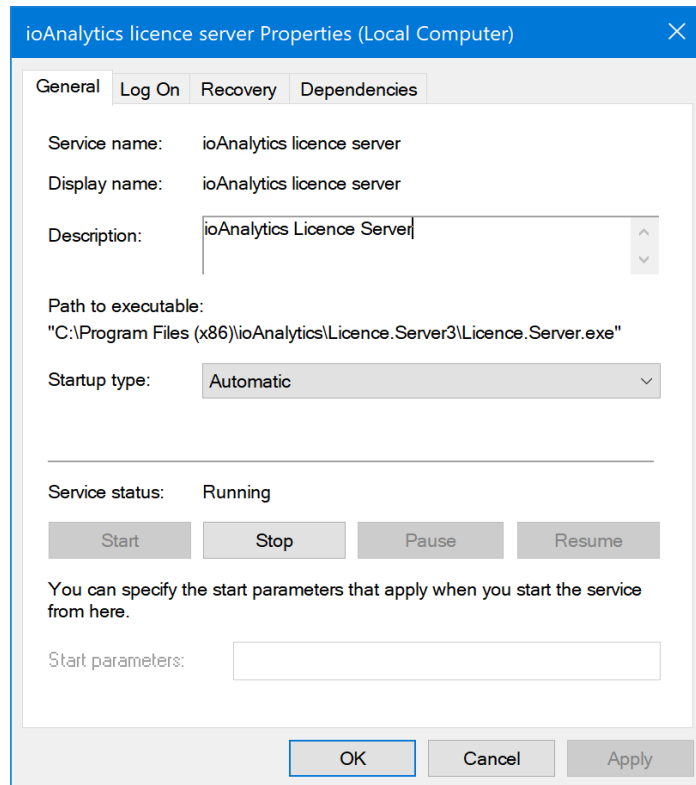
ioAnalytics licence server Properties (Local Computer)

General | Log On | Recovery | Dependencies

Service name: ioAnalytics licence server

Display name: ioAnalytics licence server

Description: ioAnalytics Licence Server

Path to executable:
"C:\Program Files (x86)\ioAnalytics\Licence.Server3\Licence.Server.exe"

Startup type: Automatic

Service status: Running

Start | Stop | Pause | Resume

You can specify the start parameters that apply when you start the service from here.

Start parameters:

OK | Cancel | Apply